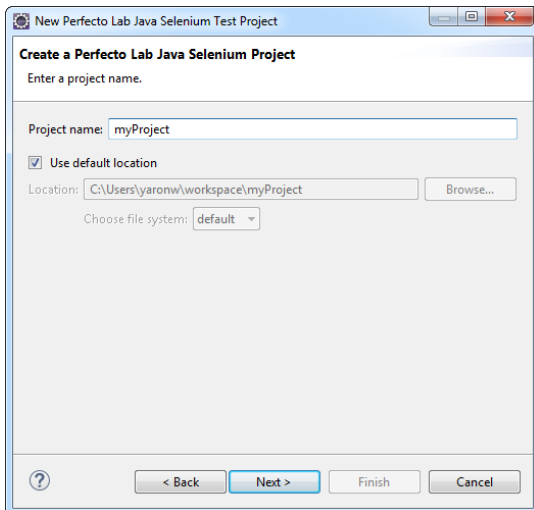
New Perfecto Lab Java Selenium Test Project

Create a Perfecto Lab Java Selenium Project

Enter a project name.

Project name: myProject

Use default location

Location: C:\Users\yaronw\workspace\myProject

Browse...

Choose file system: default

?

< Back

Next >

Finish

Cancel